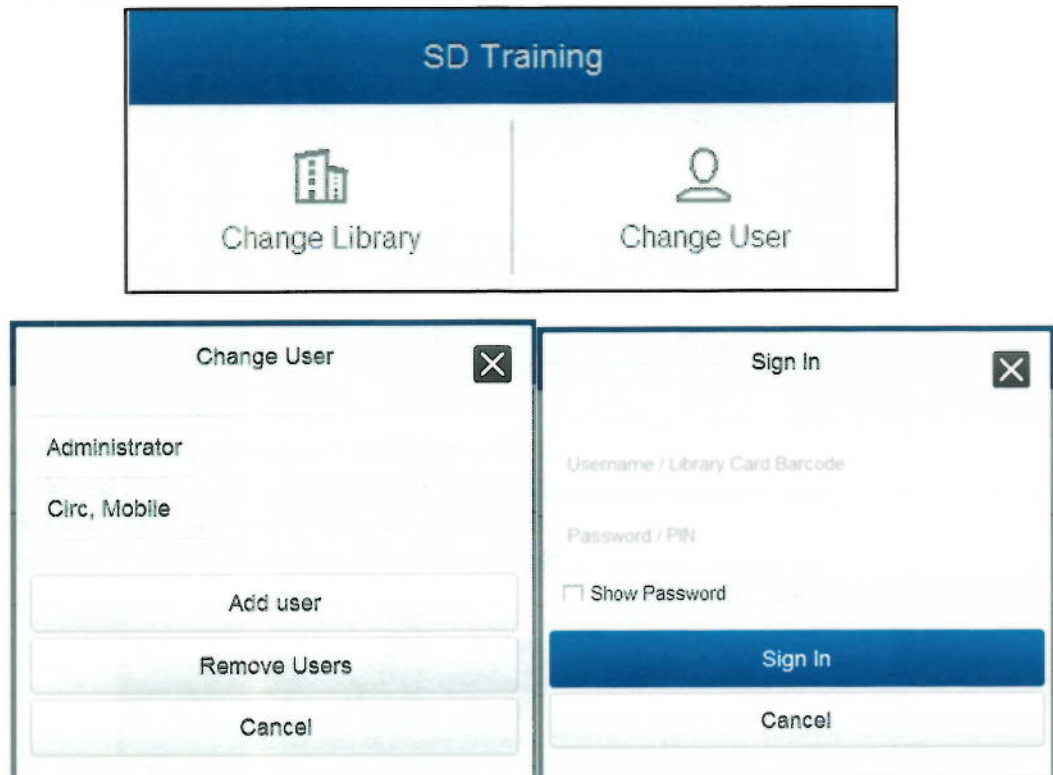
SD Training

Change Library

Change User

Change User

Administrator

Circ, Mobile

Add user

Remove Users

Cancel

Sign In

Username / Library Card Barcode

Password / PIN

Show Password

Sign In

Cancel